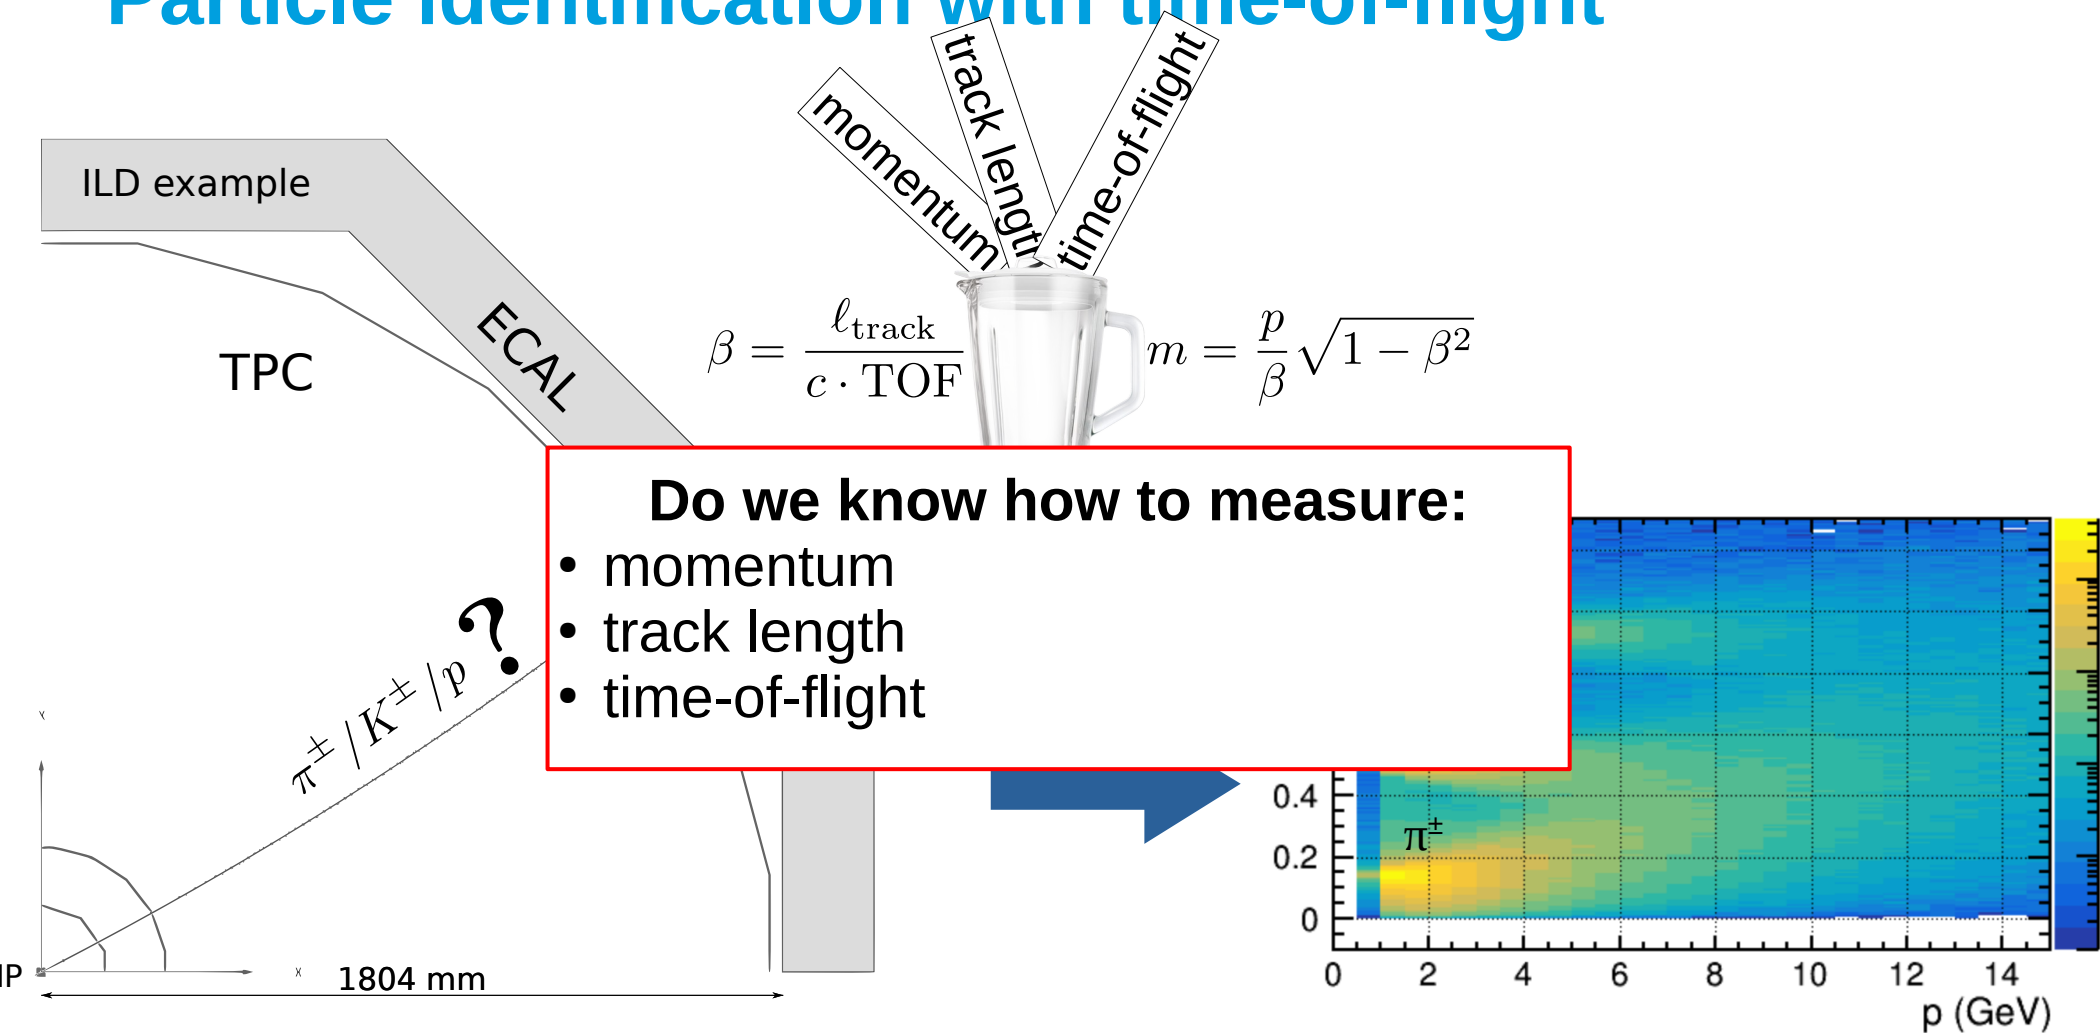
Particle identification with time-of-flight

momentum

track length

time-of-flight

ILD example

TPC

ECAL

$\beta = \frac{\ell_{\text{track}}}{c \cdot \text{TOF}}$

$m = \frac{p}{\beta}\sqrt{1-\beta^2}$

Do we know how to measure:
• momentum
• track length
• time-of-flight

$\pi^\pm / K^\pm / p$ ?

IP

1804 mm

0.4

0.2

0

$\pi^\pm$

0 2 4 6 8 10 12 14

p (GeV)